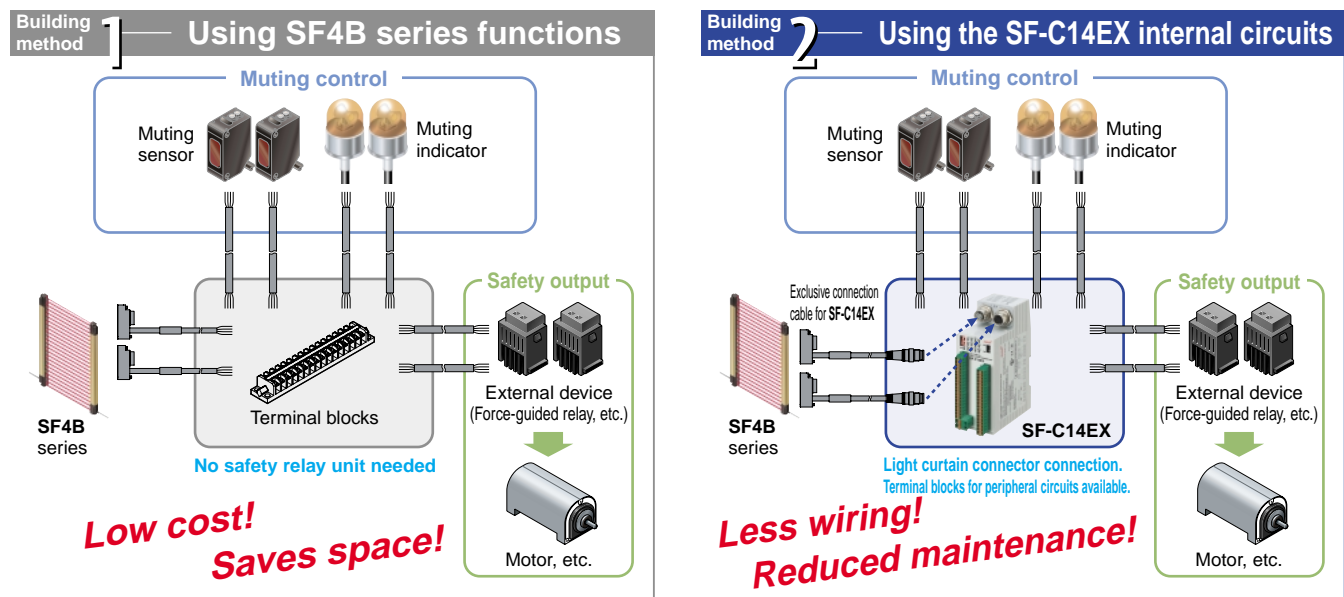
Building method 1 Using SF4B series functions

Muting control

Muting sensor

Muting indicator

Safety output

SF4B series

Terminal blocks

External device (Force-guided relay, etc.)

No safety relay unit needed

Motor, etc.

Low cost!
Saves space!

Building method 2 Using the SF-C14EX internal circuits

Muting control

Muting sensor

Muting indicator

Exclusive connection cable for SF-C14EX

Safety output

SF4B series

SF-C14EX

External device (Force-guided relay, etc.)

Light curtain connector connection.
Terminal blocks for peripheral circuits available.

Motor, etc.

Less wiring!
Reduced maintenance!